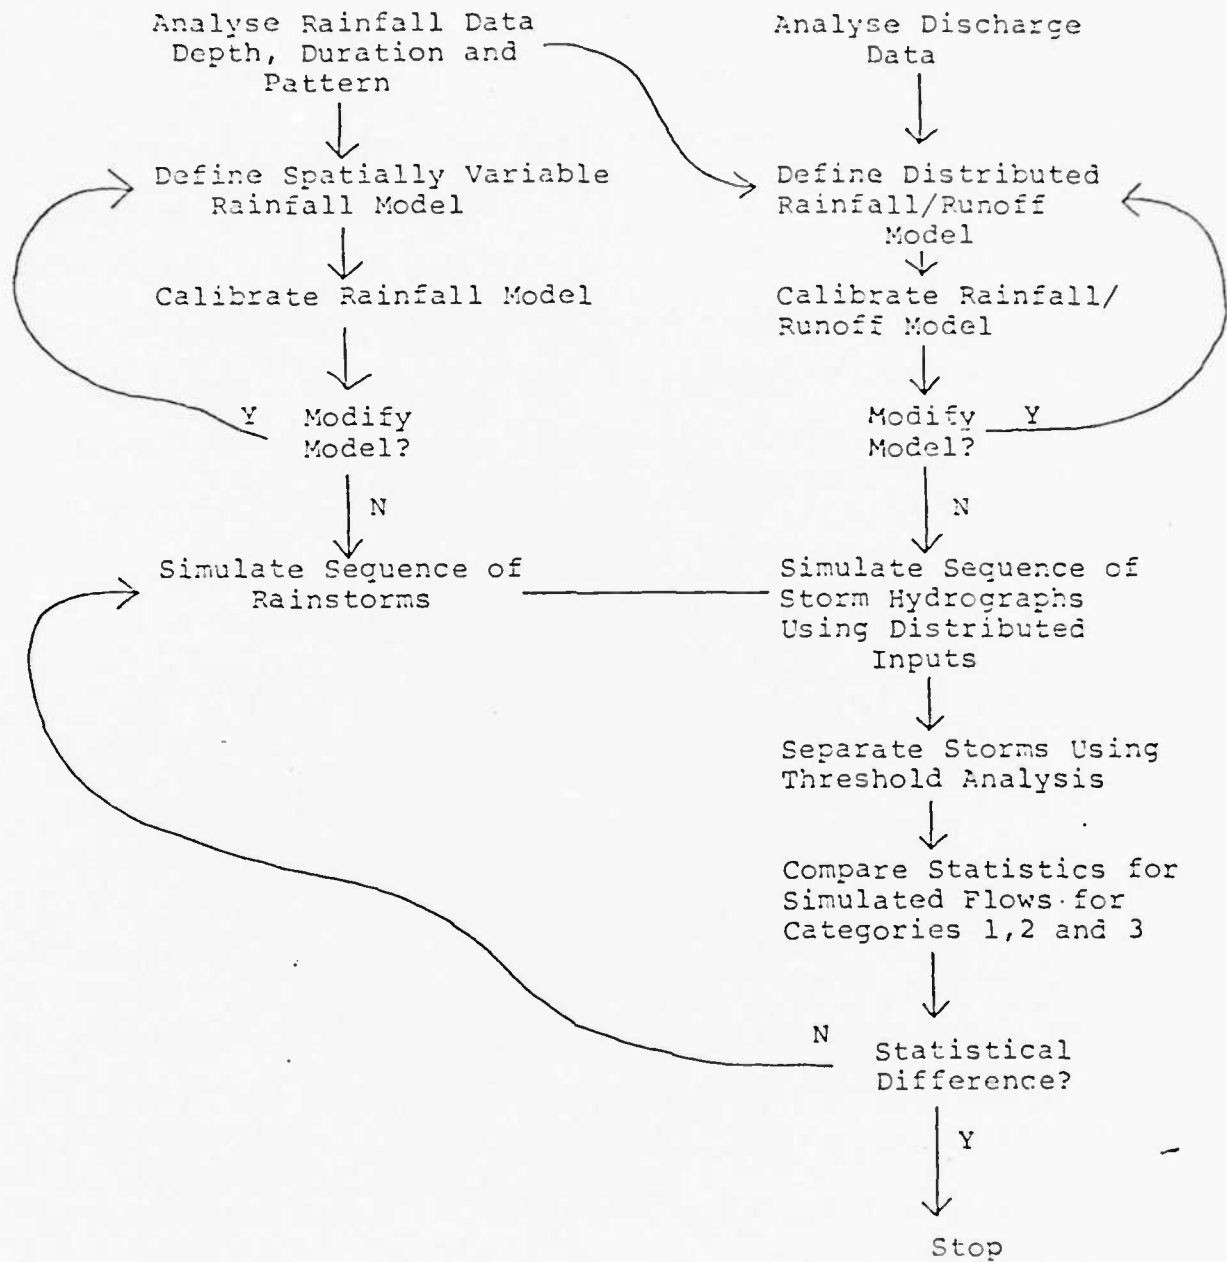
Analyse Rainfall Data
Depth, Duration and
Pattern

Analyse Discharge
Data

Define Spatially Variable
Rainfall Model

Define Distributed
Rainfall/Runoff
Model

Calibrate Rainfall Model

Calibrate Rainfall/
Runoff Model

Y

Modify
Model?

Modify
Model?

Y

N

N

Simulate Sequence of
Rainstorms

Simulate Sequence of
Storm Hydrographs
Using Distributed
Inputs

Separate Storms Using
Threshold Analysis

Compare Statistics for
Simulated Flows for
Categories 1,2 and 3

N

Statistical
Difference?

Y

Stop